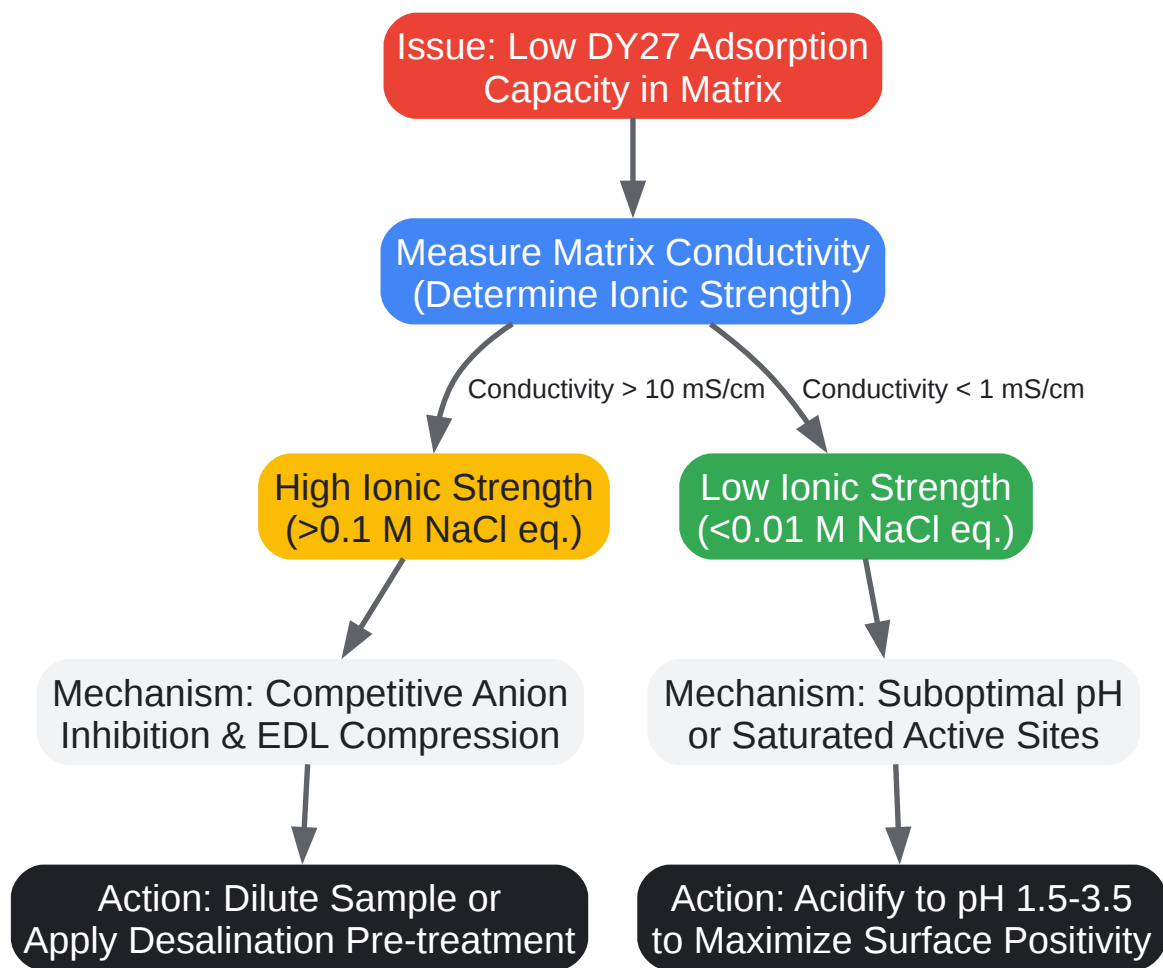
Issue: Low DY27 Adsorption Capacity in Matrix

Measure Matrix Conductivity (Determine Ionic Strength)

Conductivity > 10 mS/cm

Conductivity < 1 mS/cm

High Ionic Strength (>0.1 M NaCl eq.)

Low Ionic Strength (<0.01 M NaCl eq.)

Mechanism: Competitive Anion Inhibition & EDL Compression

Mechanism: Suboptimal pH or Saturated Active Sites

Action: Dilute Sample or Apply Desalination Pre-treatment

Action: Acidify to pH 1.5-3.5 to Maximize Surface Positivity